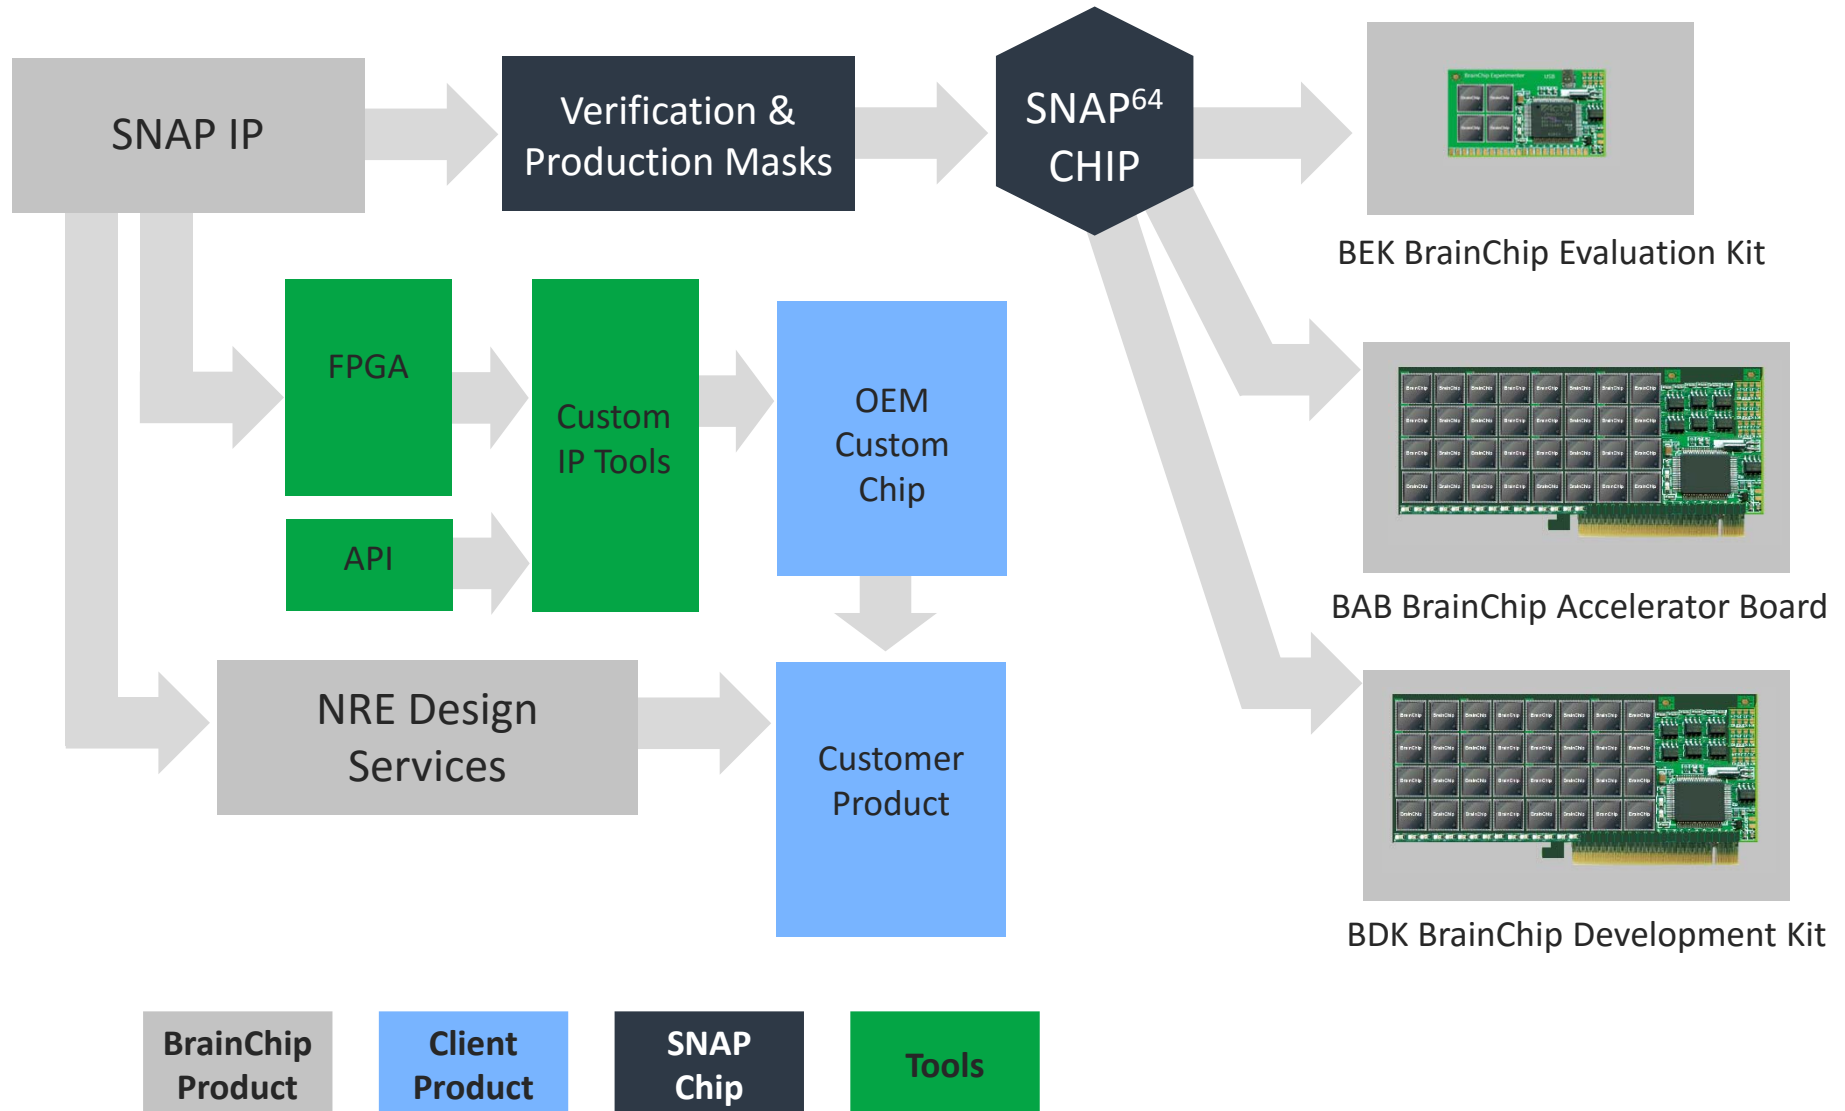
SNAP IP

Verification & Production Masks

SNAP$^{64}$ CHIP

BEK BrainChip Evaluation Kit

FPGA

Custom IP Tools

OEM Custom Chip

API

BAB BrainChip Accelerator Board

NRE Design Services

Customer Product

BDK BrainChip Development Kit

BrainChip Product

Client Product

SNAP Chip

Tools